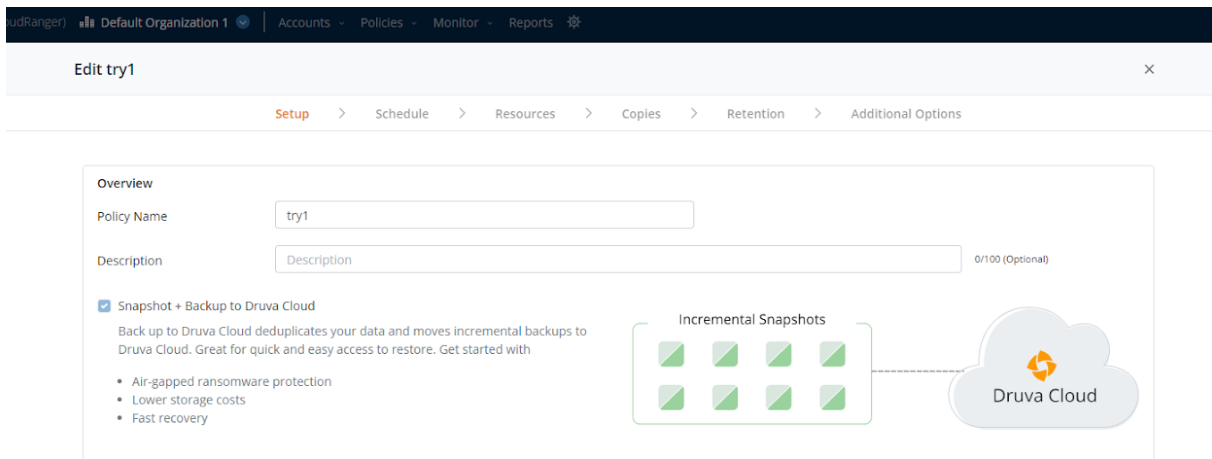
udRanger) Default Organization 1 Accounts Policies Monitor Reports

Edit try1

×

Setup > Schedule > Resources > Copies > Retention > Additional Options

Overview

Policy Name try1

Description Description 0/100 (Optional)

Snapshot + Backup to Druva Cloud

Back up to Druva Cloud deduplicates your data and moves incremental backups to Druva Cloud. Great for quick and easy access to restore. Get started with

- Air-gapped ransomware protection
- Lower storage costs
- Fast recovery

Incremental Snapshots

Druva Cloud